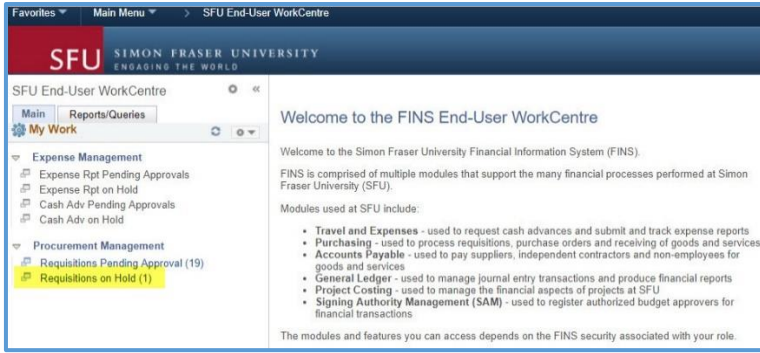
Favorites ▼ Main Menu ▼ > SFU End-User WorkCentre

SFU SIMON FRASER UNIVERSITY
ENGAGING THE WORLD

SFU End-User WorkCentre

Main Reports/Queries

My Work

Expense Management
Expense Rpt Pending Approvals
Expense Rpt on Hold
Cash Adv Pending Approvals
Cash Adv on Hold

Procurement Management
Requisitions Pending Approval (19)
Requisitions on Hold (1)

Welcome to the FINS End-User WorkCentre

Welcome to the Simon Fraser University Financial Information System (FINS).

FINS is comprised of multiple modules that support the many financial processes performed at Simon Fraser University (SFU).

Modules used at SFU include:

- **Travel and Expenses** - used to request cash advances and submit and track expense reports
- **Purchasing** - used to process requisitions, purchase orders and receiving of goods and services
- **Accounts Payable** - used to pay suppliers, independent contractors and non-employees for goods and services
- **General Ledger** - used to manage journal entry transactions and produce financial reports
- **Project Costing** - used to manage the financial aspects of projects at SFU
- **Signing Authority Management (SAM)** - used to register authorized budget approvers for financial transactions

The modules and features you can access depends on the FINS security associated with your role.